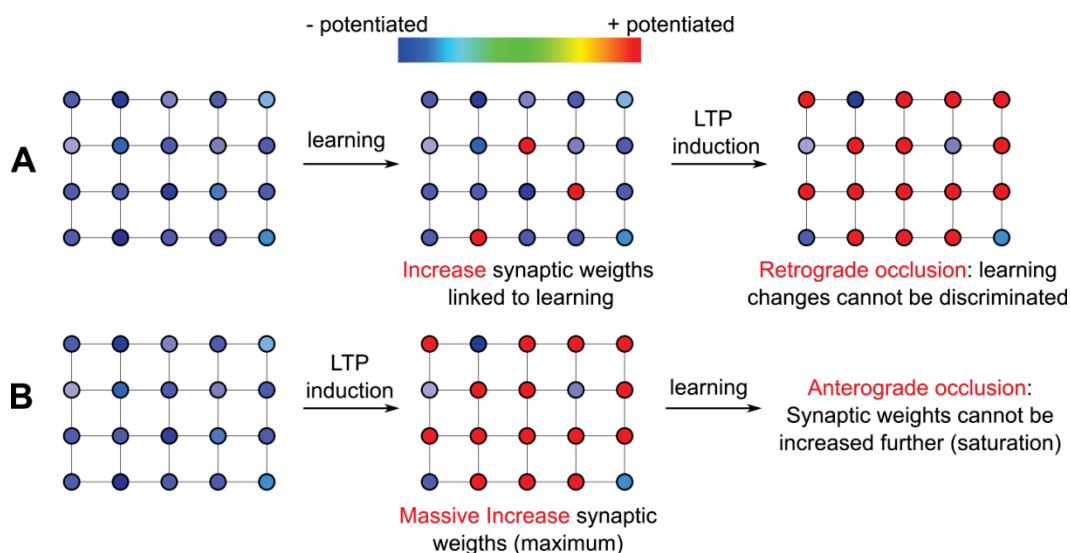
- potentiated

+ potentiated

A

learning

LTP induction

Increase synaptic weigths linked to learning

Retrograde occlusion: learning changes cannot be discriminated

B

LTP induction

learning

Anterograde occlusion: Synaptic weights cannot be increased further (saturation)

Massive Increase synaptic weigths (maximum)